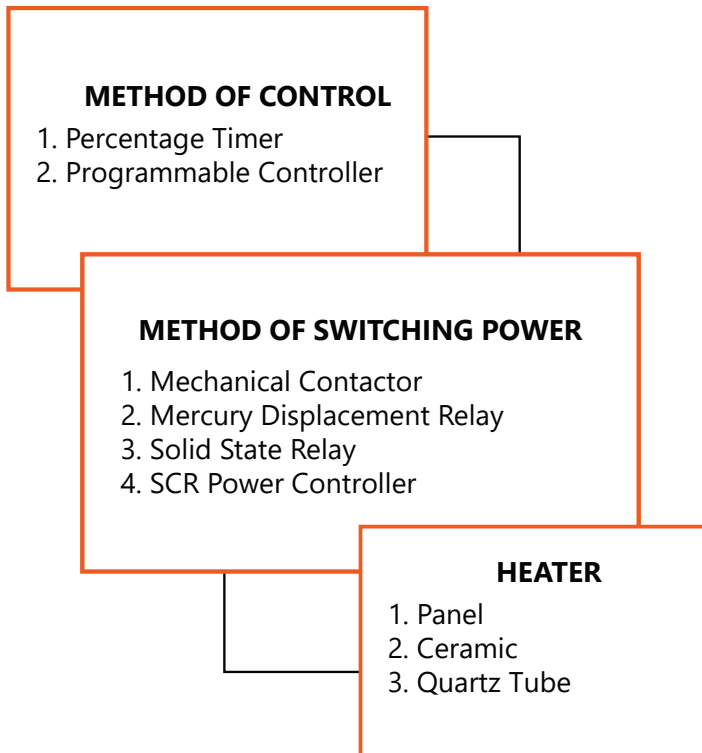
METHOD OF CONTROL
1. Percentage Timer
2. Programmable Controller

METHOD OF SWITCHING POWER
1. Mechanical Contactor
2. Mercury Displacement Relay
3. Solid State Relay
4. SCR Power Controller

HEATER
1. Panel
2. Ceramic
3. Quartz Tube